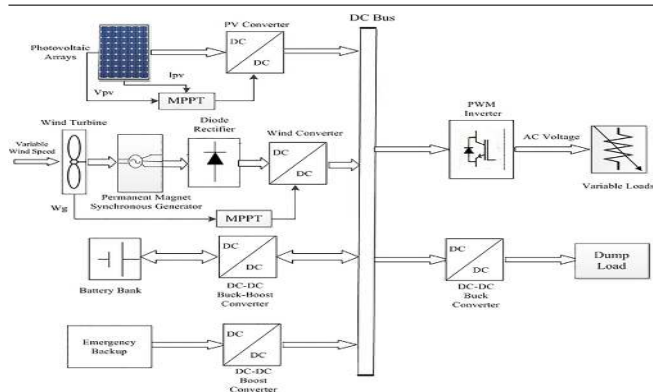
PV Converter

DC Bus

Photovoltaic Arrays

DC

DC

Ipv

Vpv

MPPT

Wind Turbine

Variable Wind Speed

Diode Rectifier

Wind Converter

DC

DC

PWM Inverter

AC Voltage

Variable Loads

Wg

Permanent Magnet Synchronous Generator

MPPT

DC

DC

Battery Bank

DC-DC Buck-Boost Converter

DC

DC

DC-DC Buck Converter

Dump Load

Emergency Backup

DC

DC

DC-DC Boost Converter